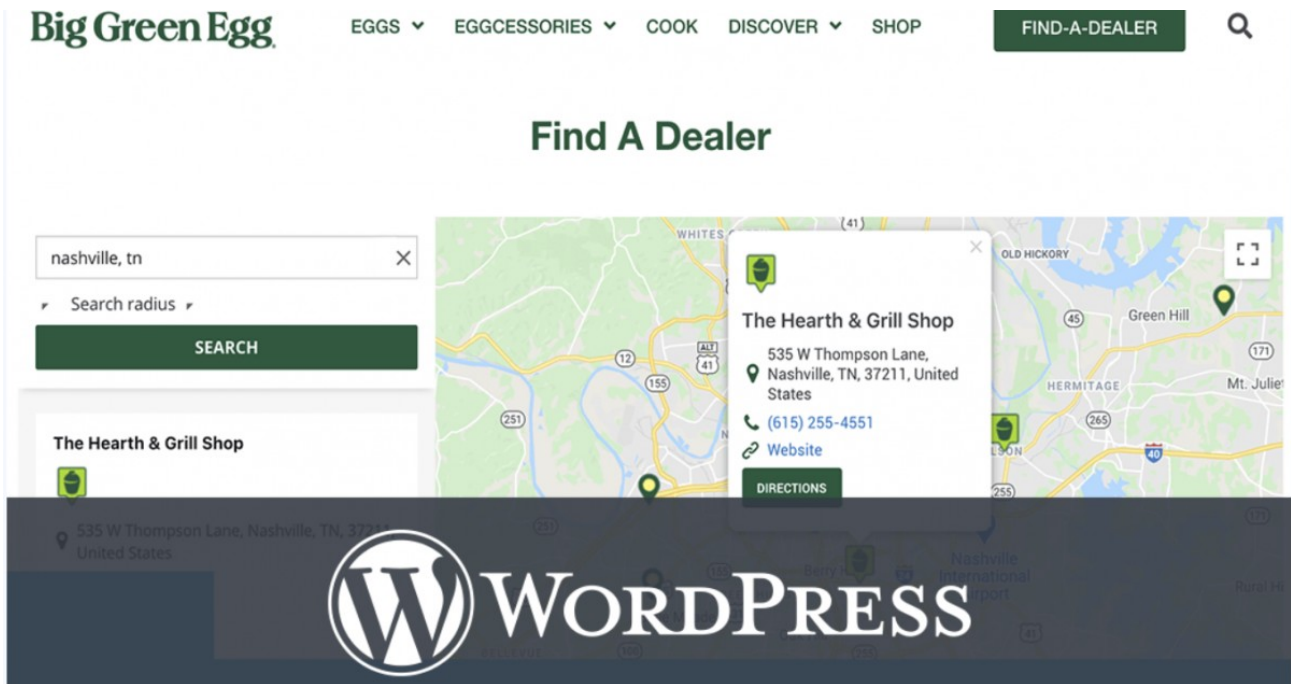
Big Green Egg

EGGS EGGCESSORIES COOK DISCOVER SHOP FIND-A-DEALER

Find A Dealer

nashville, tn

Search radius

SEARCH

The Hearth & Grill Shop

535 W Thompson Lane, Nashville, TN, 37211 United States

The Hearth & Grill Shop

535 W Thompson Lane, Nashville, TN, 37211, United States

(615) 255-4551

Website

DIRECTIONS

WHITES CREEK
41
OLD HICKORY
Green Hill
45
171
12
41
155
HERMITAGE
Mt. Juliet
251
265
40
255
251
Nashville International Airport
Berry
Rural Hill

WordPress